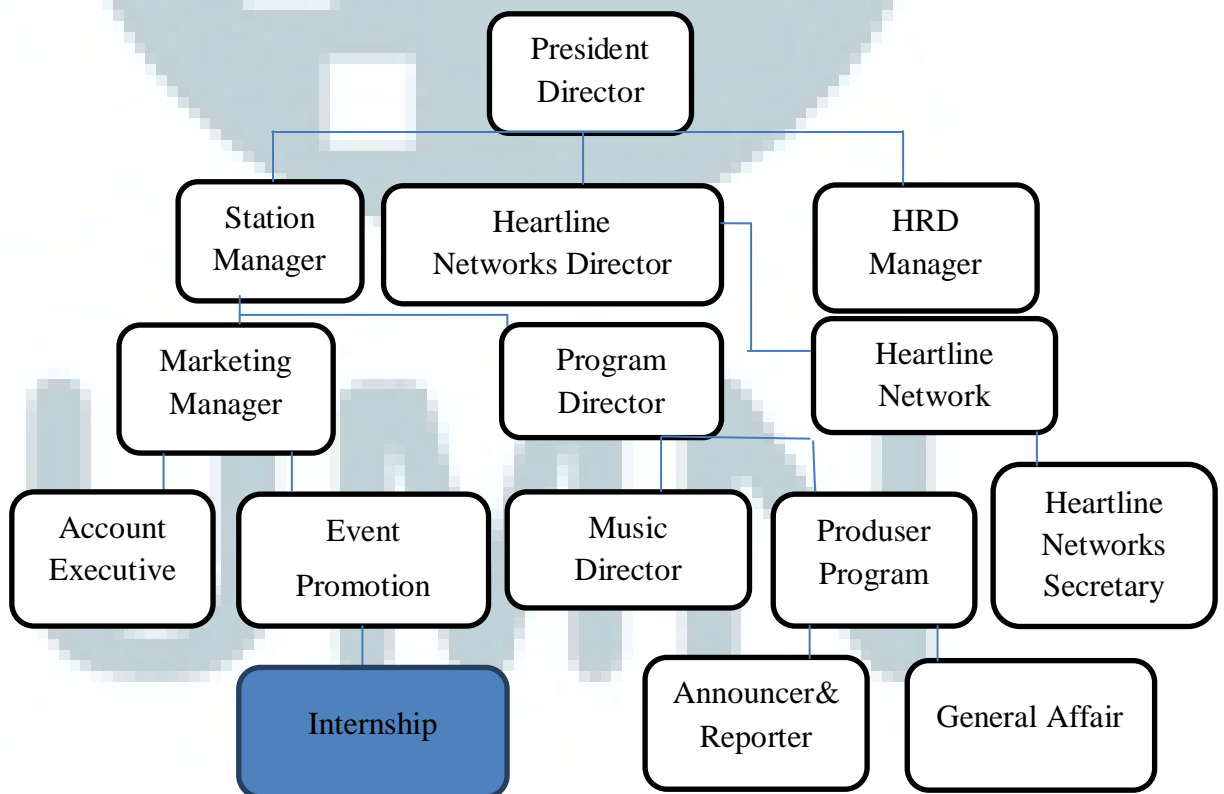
President Director

Station Manager

Heartline Networks Director

HRD Manager

Marketing Manager

Program Director

Heartline Network

Account Executive

Event Promotion

Music Director

Produser Program

Heartline Networks Secretary

Internship

Announcer& Reporter

General Affair